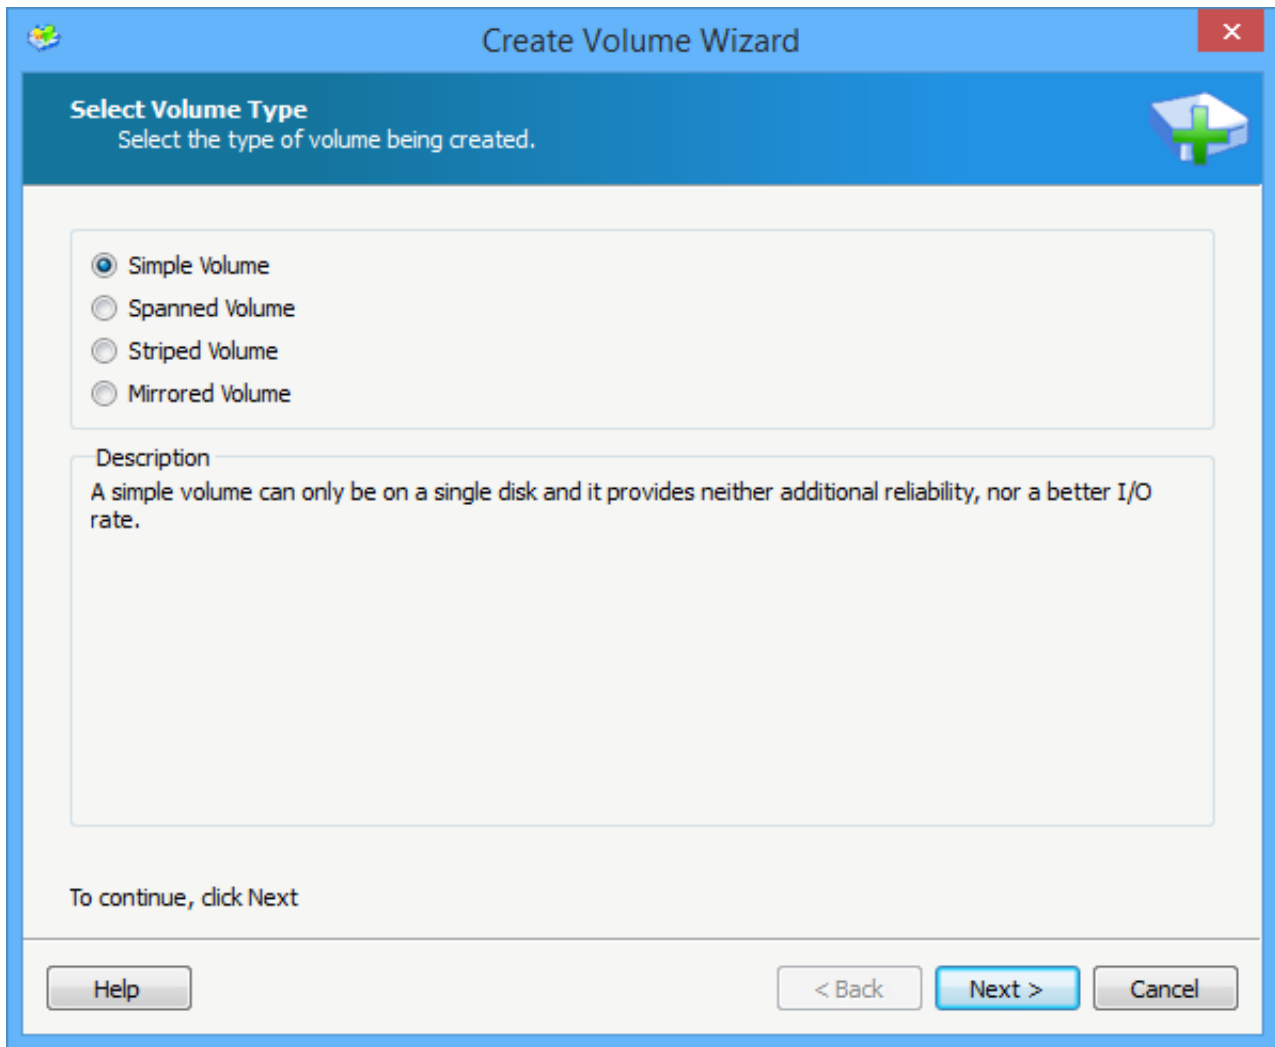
Create Volume Wizard

Select Volume Type
Select the type of volume being created.

Simple Volume
Spanned Volume
Striped Volume
Mirrored Volume

Description
A simple volume can only be on a single disk and it provides neither additional reliability, nor a better I/O rate.

To continue, click Next

Help
< Back
Next >
Cancel